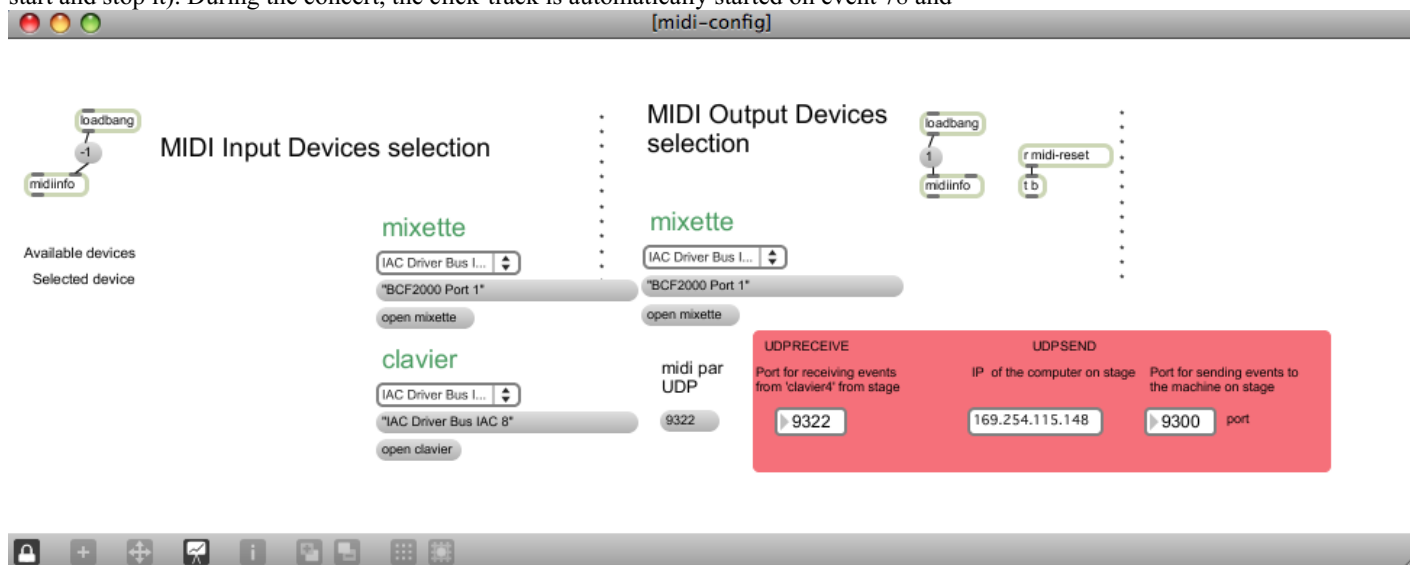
start and stop it). During the concert, the click-track is automatically started on event 78 and

[midi-config]

loadbang

-1

midiinfo

MIDI Input Devices selection

MIDI Output Devices selection

loadbang

1

midiinfo

r midi-reset

t b

Available devices

Selected device

mixette

IAC Driver Bus I...

"BCF2000 Port 1"

open mixette

mixette

IAC Driver Bus I...

"BCF2000 Port 1"

open mixette

clavier

IAC Driver Bus I...

"IAC Driver Bus IAC 8"

open clavier

midi par UDP

9322

UDPRECEIVE

Port for receiving events from 'clavier4' from stage

9322

UDPSEND

IP of the computer on stage

169.254.115.148

Port for sending events to the machine on stage

9300

port